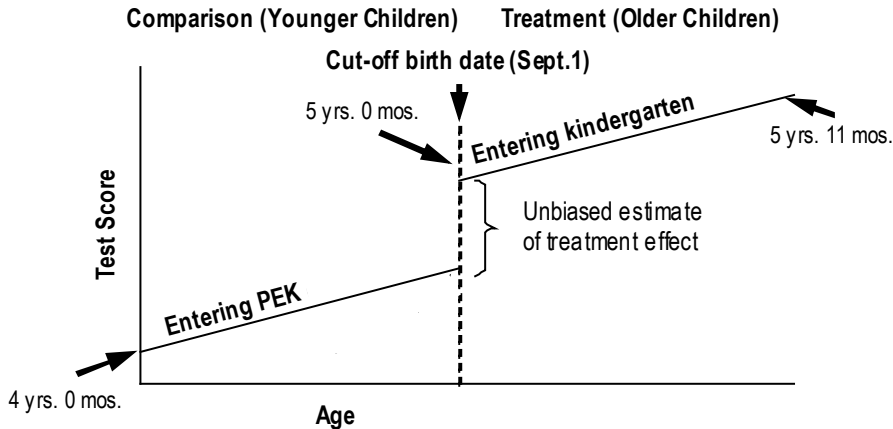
Comparison (Younger Children)

Treatment (Older Children)

Cut-off birth date (Sept.1)

5 yrs. 0 mos.

Entering kindergarten

5 yrs. 11 mos.

Test Score

Unbiased estimate of treatment effect

Entering PEK

4 yrs. 0 mos.

Age